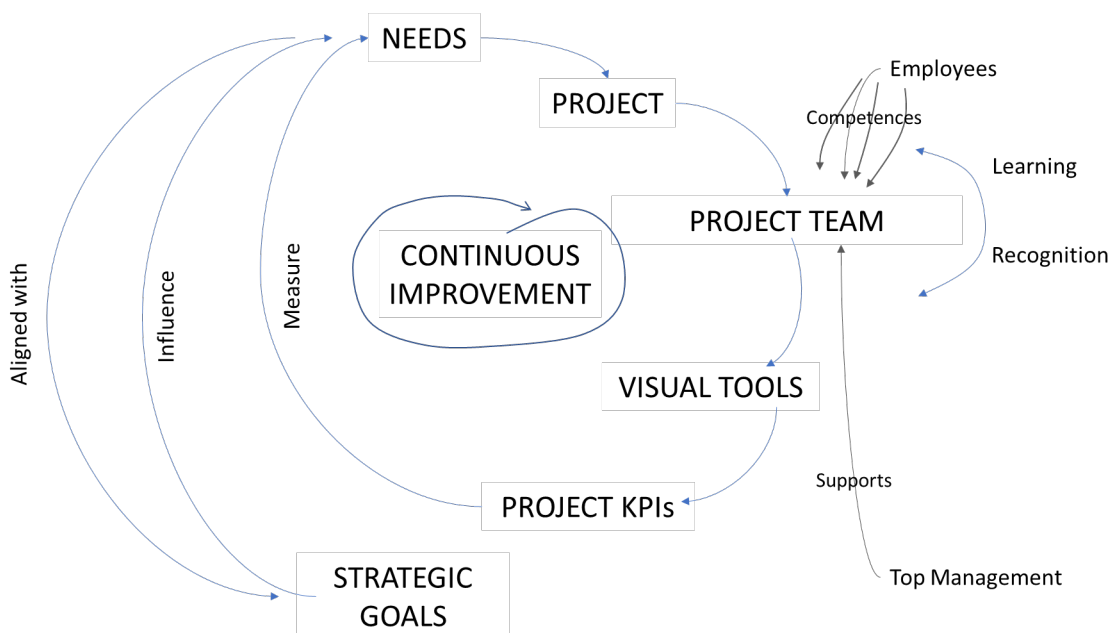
NEEDS

PROJECT

Employees

Competences

Learning

PROJECT TEAM

CONTINUOUS IMPROVEMENT

Recognition

Aligned with

Influence

Measure

VISUAL TOOLS

Supports

PROJECT KPIs

STRATEGIC GOALS

Top Management